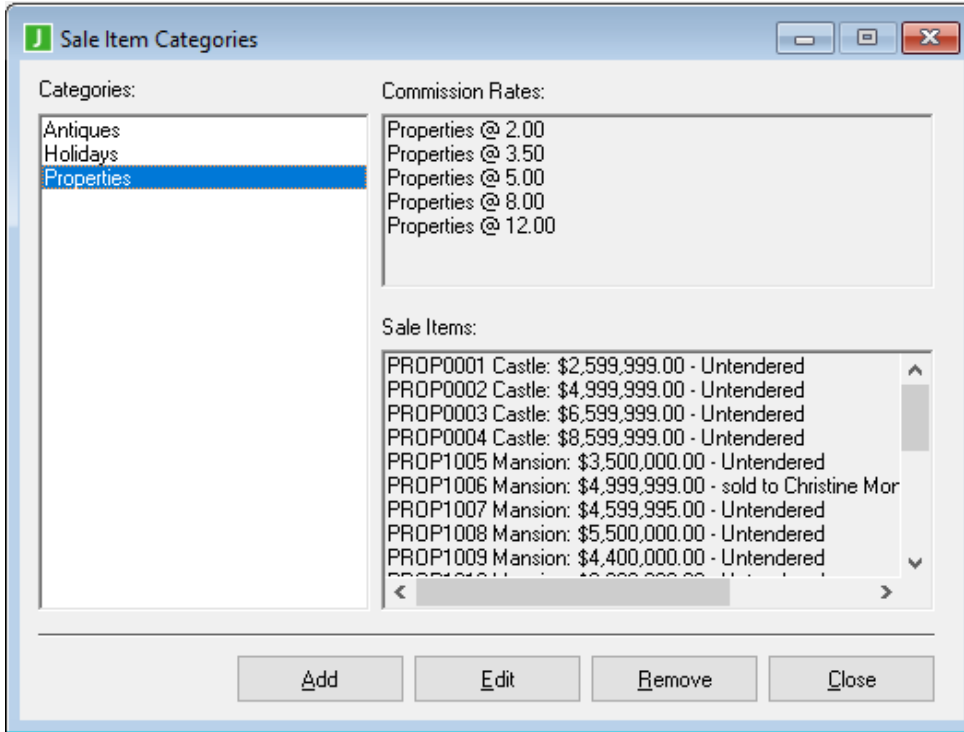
J Sale Item Categories

Categories:

Antiques
Holidays
Properties

Commission Rates:

Properties @ 2.00
Properties @ 3.50
Properties @ 5.00
Properties @ 8.00
Properties @ 12.00

Sale Items:

PROP0001 Castle: $2,599,999.00 - Untendered
PROP0002 Castle: $4,999,999.00 - Untendered
PROP0003 Castle: $6,599,999.00 - Untendered
PROP0004 Castle: $8,599,999.00 - Untendered
PROP1005 Mansion: $3,500,000.00 - Untendered
PROP1006 Mansion: $4,999,999.00 - sold to Christine Mor
PROP1007 Mansion: $4,599,995.00 - Untendered
PROP1008 Mansion: $5,500,000.00 - Untendered
PROP1009 Mansion: $4,400,000.00 - Untendered
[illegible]

Add Edit Remove Close